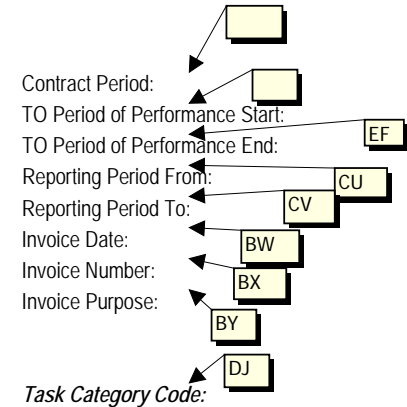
Contract Period:
TO Period of Performance Start:
TO Period of Performance End:
Reporting Period From:
Reporting Period To:
Invoice Date:
Invoice Number:
Invoice Purpose:

EF
CU
CV
BW
BX
BY
DJ

Task Category Code: